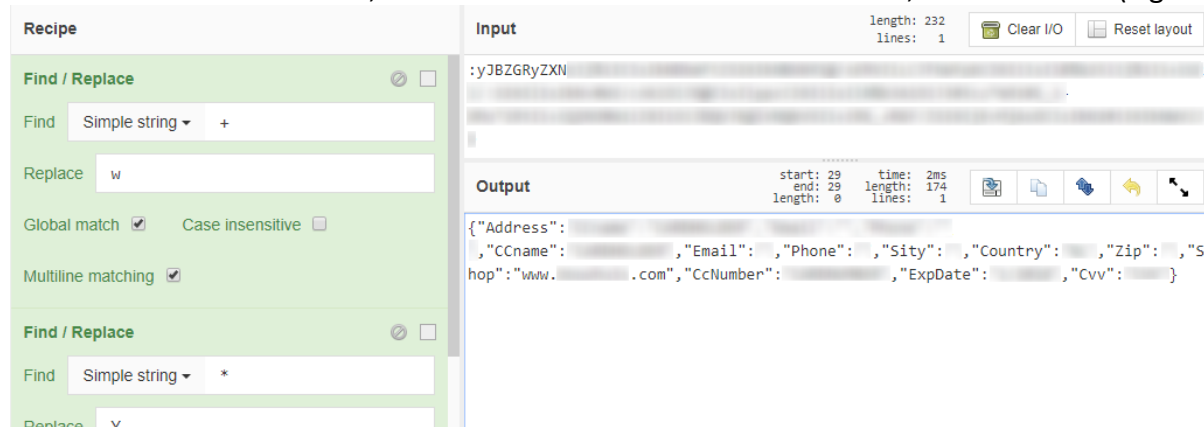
Recipe

Find / Replace

Find Simple string + 

Replace w

Global match ☑ Case insensitive ☐

Multiline matching ☑

Find / Replace

Find Simple string *

Replace X

Input

length: 232
lines: 1

Clear I/O Reset layout

:yJBZGRyZXN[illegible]

Output

start: 29
end: 29
length: 0

time: 2ms
length: 174
lines: 1

{"Address":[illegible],"CCname":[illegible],"Email":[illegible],"Phone":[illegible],"Sity":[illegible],"Country":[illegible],"Zip":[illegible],"Shop":"www.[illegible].com","CcNumber":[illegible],"ExpDate":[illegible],"Cvv":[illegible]}